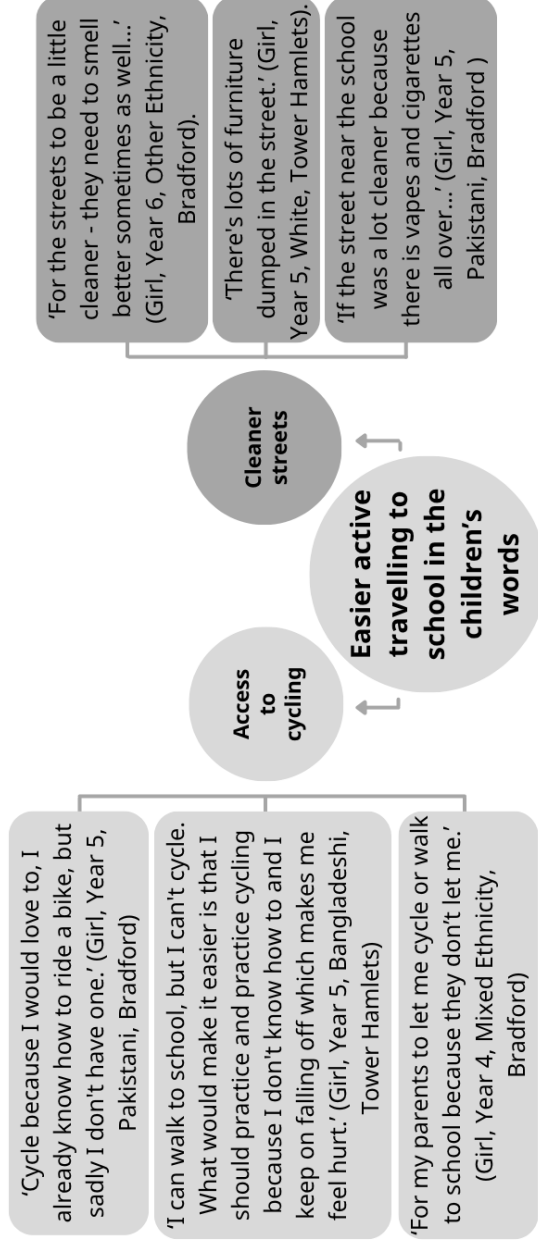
Easier active travelling to school in the children's words

Access to cycling

'Cycle because I would love to, I already know how to ride a bike, but sadly I don't have one.' (Girl, Year 5, Pakistani, Bradford)

'I can walk to school, but I can't cycle. What would make it easier is that I should practice and practice cycling because I don't know how to and I keep on falling off which makes me feel hurt.' (Girl, Year 5, Bangladeshi, Tower Hamlets)

'For my parents to let me cycle or walk to school because they don't let me.' (Girl, Year 4, Mixed Ethnicity, Bradford)

Cleaner streets

'For the streets to be a little cleaner - they need to smell better sometimes as well...' (Girl, Year 6, Other Ethnicity, Bradford).

'There's lots of furniture dumped in the street.' (Girl, Year 5, White, Tower Hamlets).

'If the street near the school was a lot cleaner because there is vapes and cigarettes all over...' (Girl, Year 5, Pakistani, Bradford )